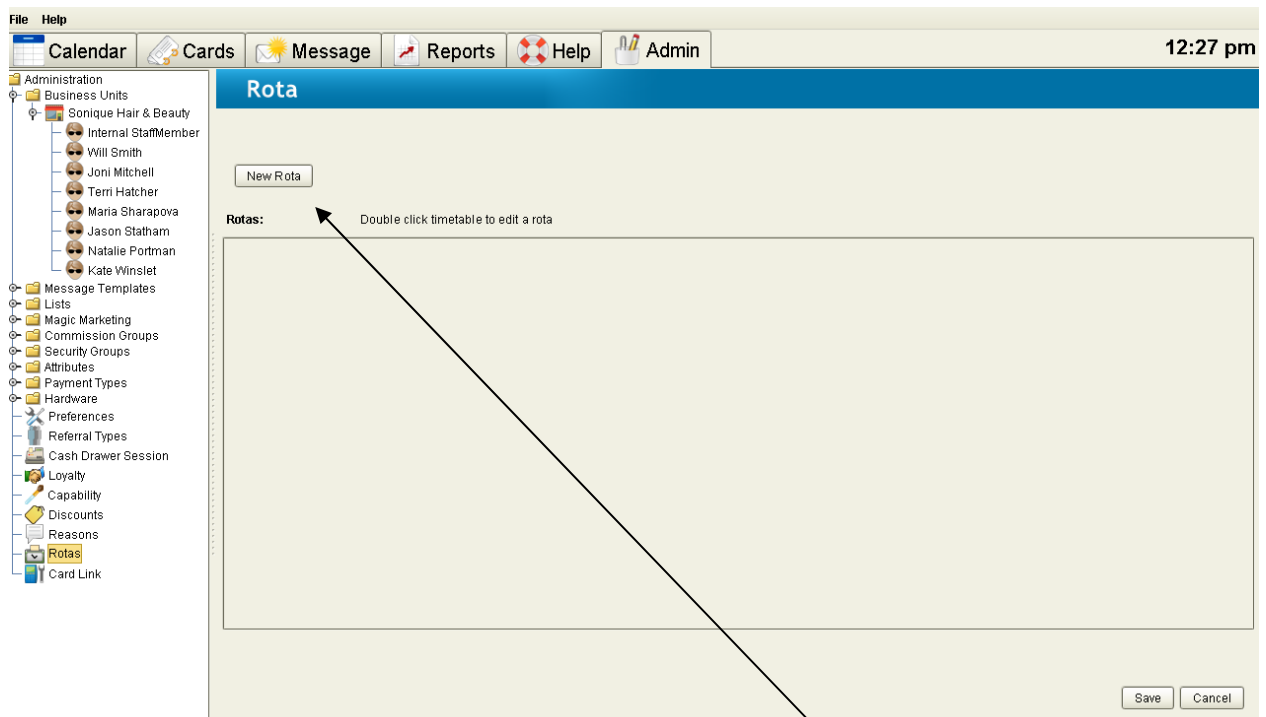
File Help

Calendar Cards Message Reports Help Admin

12:27 pm

Administration
Business Units
Sonique Hair & Beauty
Internal StaffMember
Will Smith
Joni Mitchell
Terri Hatcher
Maria Sharapova
Jason Statham
Natalie Portman
Kate Winslet
Message Templates
Lists
Magic Marketing
Commission Groups
Security Groups
Attributes
Payment Types
Hardware
Preferences
Referral Types
Cash Drawer Session
Loyalty
Capability
Discounts
Reasons
Rotas
Card Link

Rota

New Rota

Rotas: Double click timetable to edit a rota

Save Cancel